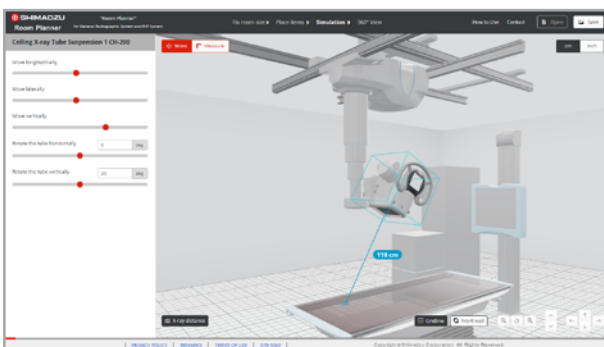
SHIMADZU
Room Planner
"Room Planner" for General Radiographic System and R/F System

Fix room size ▸ Place items ▸ Simulation ▸ 360° View

How to Use Contact Open Save

Ceiling X-ray Tube Suspension 1 CH-200

Move Measure

Move longitudinally

Move laterally

Move vertically

Rotate the tube horizontally 0 deg

Rotate the tube vertically 20 deg

Off On

118 cm

X-ray distance

Gridline Front wall

| PRIVACY POLICY | SHIMADZU | TERMS OF USE | SITE MAP |

Copyright © Shimadzu Corporation. All Rights Reserved.